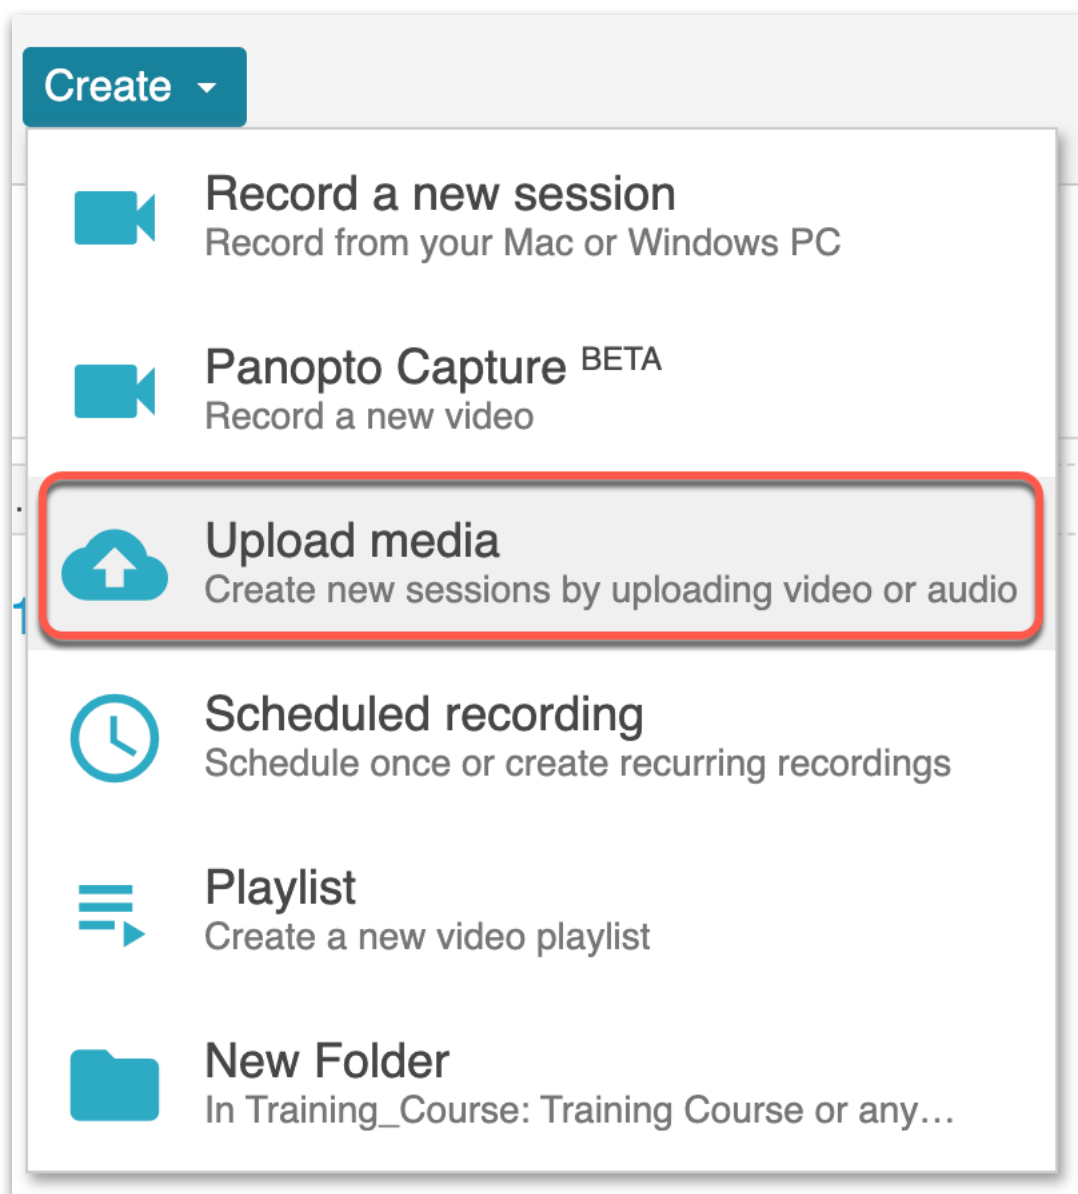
Create

Record a new session
Record from your Mac or Windows PC

Panopto Capture $^{\text{BETA}}$
Record a new video

Upload media
Create new sessions by uploading video or audio

Scheduled recording
Schedule once or create recurring recordings

Playlist
Create a new video playlist

New Folder
In Training_Course: Training Course or any…